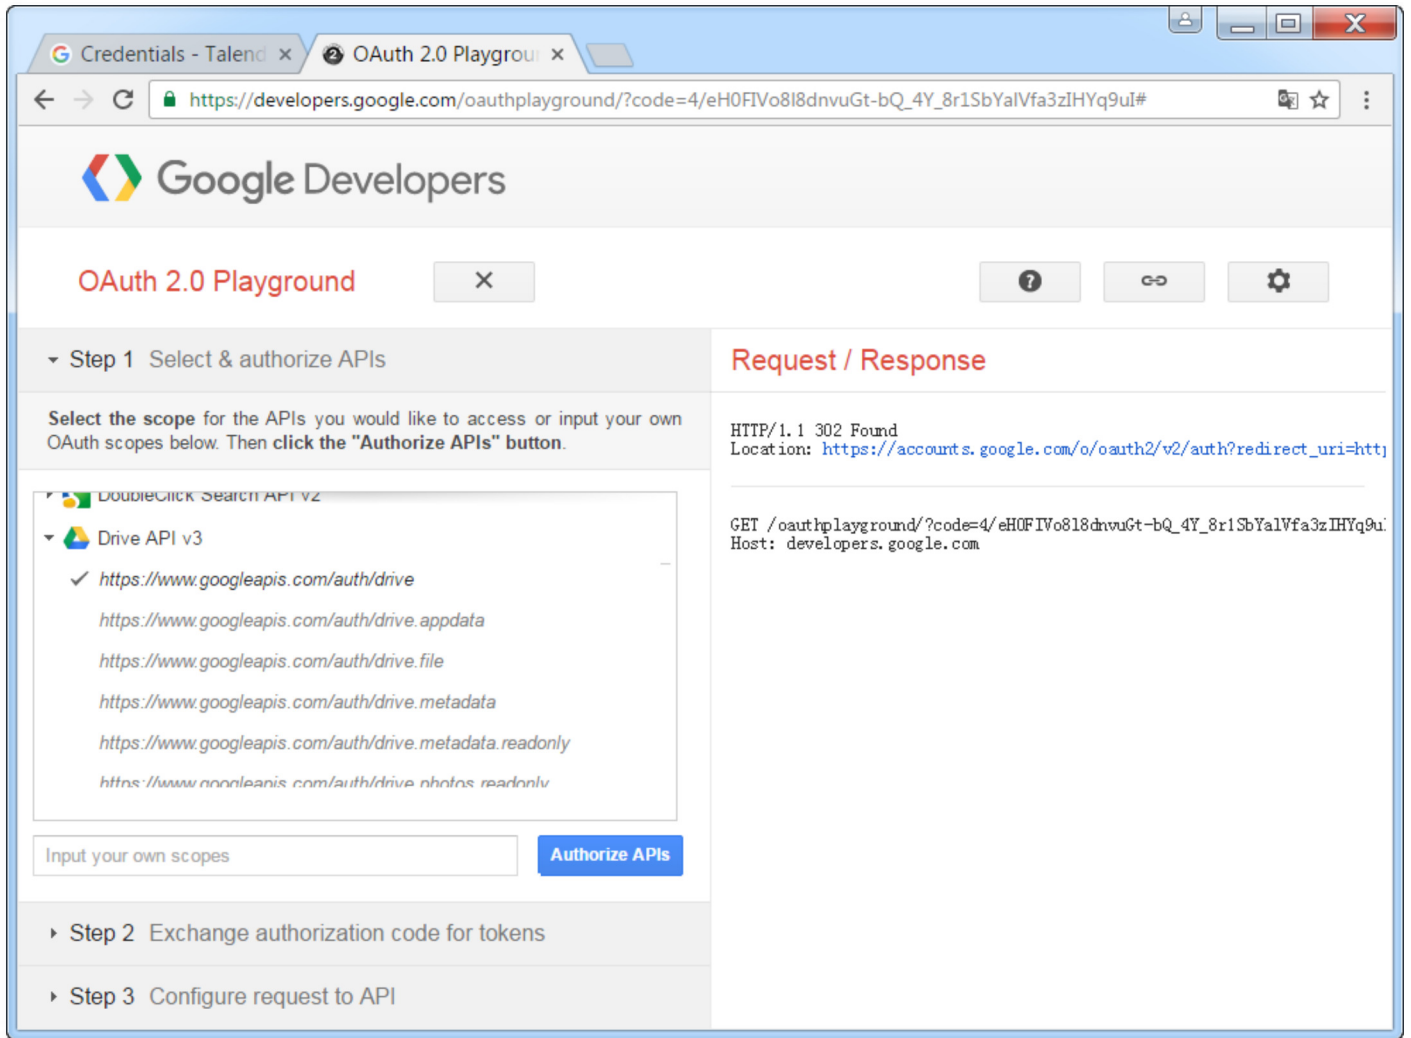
Credentials - Talend ×
OAuth 2.0 Playgrou ×

https://developers.google.com/oauthplayground/?code=4/eH0FIVo8l8dnvuGt-bQ_4Y_8r1SbYalVfa3zIHYq9uI#

Google Developers

OAuth 2.0 Playground

×

Step 1 Select & authorize APIs

**Select the scope** for the APIs you would like to access or input your own OAuth scopes below. Then **click the "Authorize APIs" button**.

DoubleClick Search API v2
Drive API v3
✓ https://www.googleapis.com/auth/drive
https://www.googleapis.com/auth/drive.appdata
https://www.googleapis.com/auth/drive.file
https://www.googleapis.com/auth/drive.metadata
https://www.googleapis.com/auth/drive.metadata.readonly
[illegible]

Input your own scopes

Authorize APIs

Step 2 Exchange authorization code for tokens

Step 3 Configure request to API

Request / Response

HTTP/1.1 302 Found
Location: https://accounts.google.com/o/oauth2/v2/auth?redirect_uri=htt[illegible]

GET /oauthplayground/?code=4/eH0FIVo8l8dnvuGt-bQ_4Y_8r1SbYalVfa3zIHYq9u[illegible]
Host: developers.google.com